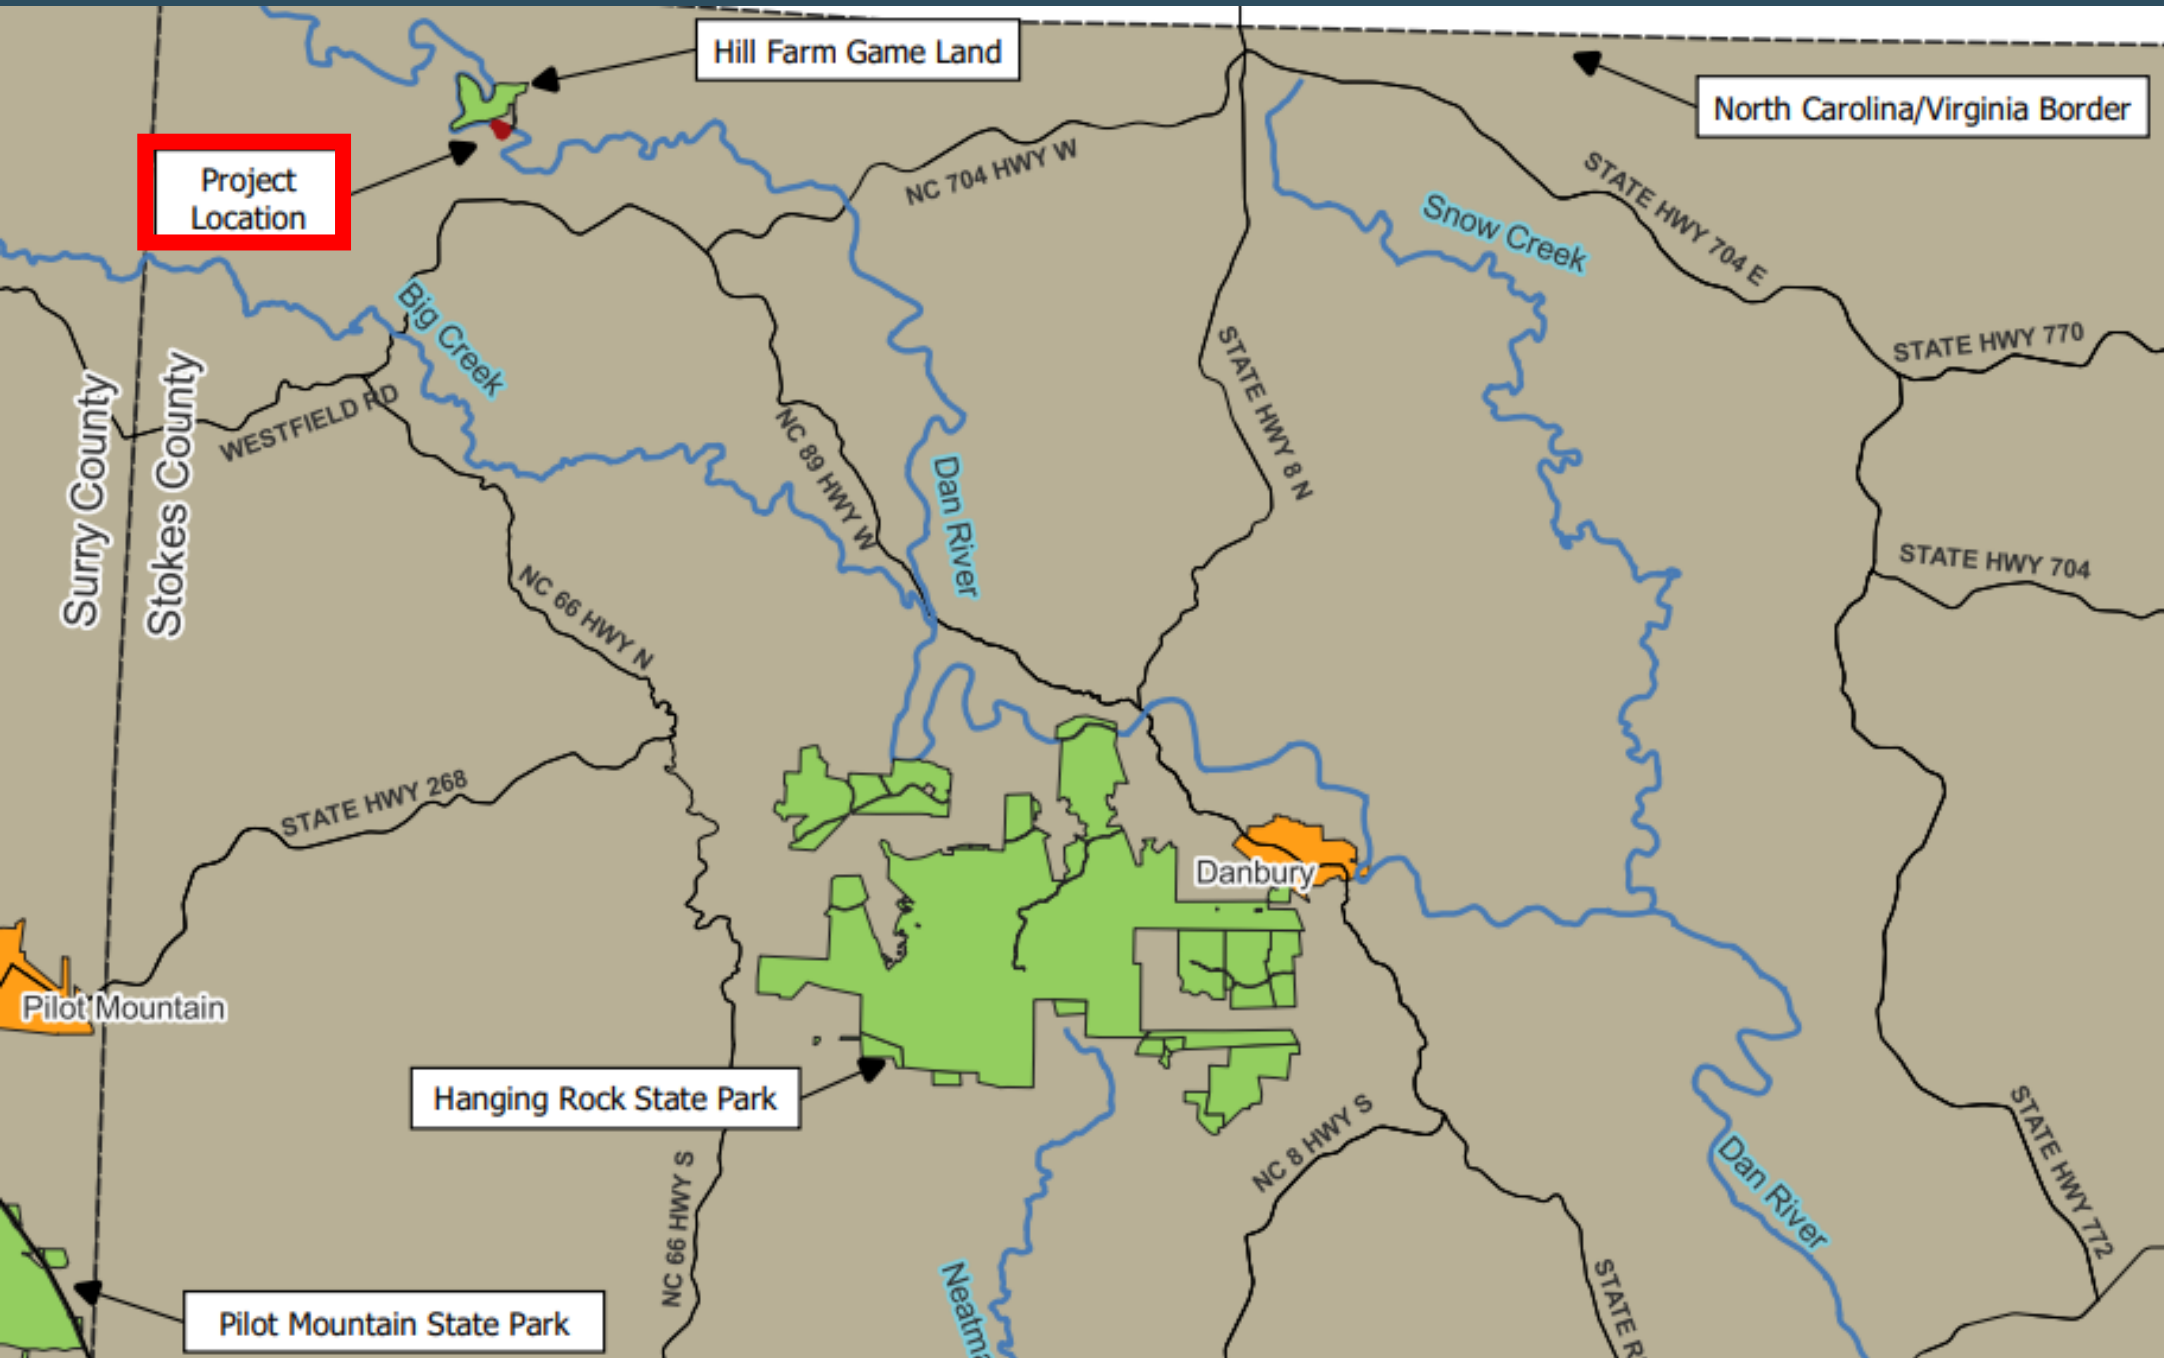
Hill Farm Game Land

North Carolina/Virginia Border

Project Location

NC 704 HWY W

Snow Creek

STATE HWY 704 E

STATE HWY 770

Big Creek

STATE HWY 8 N

Surry County

Stokes County

WESTFIELD RD

NC 89 HWY W

Dan River

STATE HWY 704

NC 66 HWY N

STATE HWY 268

Danbury

Pilot Mountain

Hanging Rock State Park

NC 8 HWY S

Dan River

STATE HWY 772

NC 66 HWY S

Neatm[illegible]

STATE R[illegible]

Pilot Mountain State Park